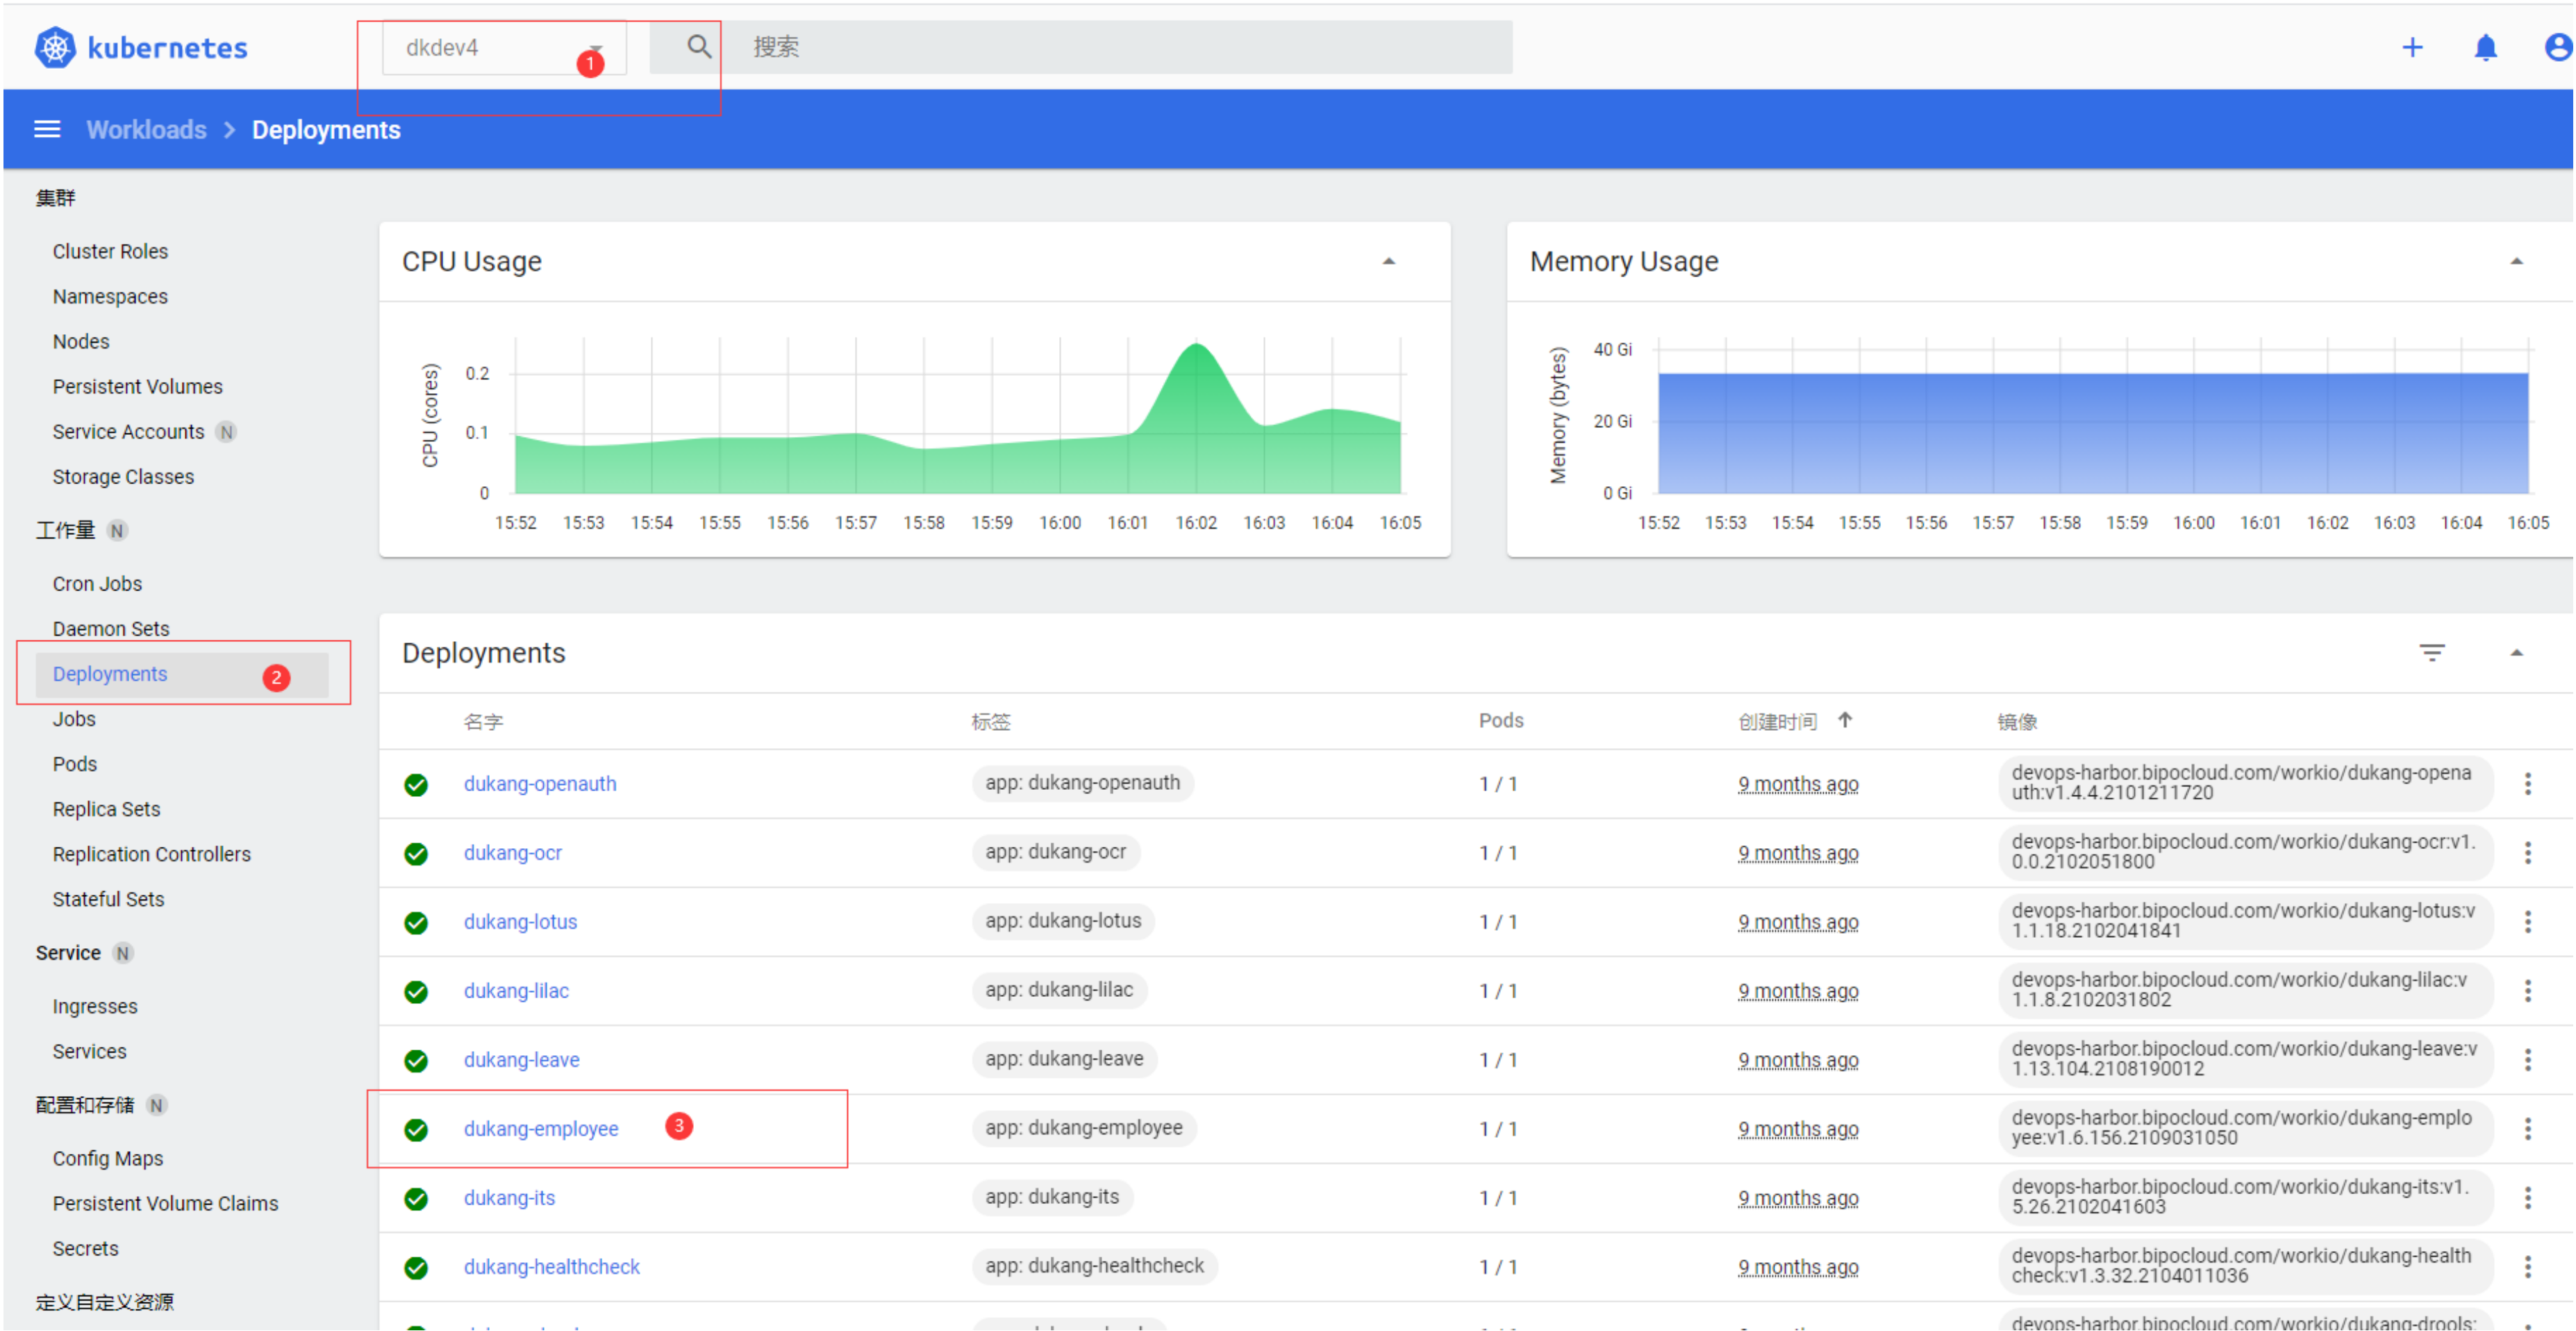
kubernetes

dkdev4 1

搜索

Workloads > Deployments

集群

Cluster Roles

Namespaces

Nodes

Persistent Volumes

Service Accounts N

Storage Classes

工作量 N

Cron Jobs

Daemon Sets

Deployments 2

Jobs

Pods

Replica Sets

Replication Controllers

Stateful Sets

Service N

Ingresses

Services

配置和存储 N

Config Maps

Persistent Volume Claims

Secrets

定义自定义资源

CPU Usage

CPU (cores)

0.2
0.1
0

15:52 15:53 15:54 15:55 15:56 15:57 15:58 15:59 16:00 16:01 16:02 16:03 16:04 16:05

Memory Usage

Memory (bytes)

40 Gi
20 Gi
0 Gi

15:52 15:53 15:54 15:55 15:56 15:57 15:58 15:59 16:00 16:01 16:02 16:03 16:04 16:05

Deployments

| 名字 | 标签 | Pods | 创建时间 ↑ | 镜像 |
|---|---|---|---|---|
| dukang-openauth | app: dukang-openauth | 1 / 1 | 9 months ago | devops-harbor.bipocloud.com/workio/dukang-openauth:v1.4.4.2101211720 |
| dukang-ocr | app: dukang-ocr | 1 / 1 | 9 months ago | devops-harbor.bipocloud.com/workio/dukang-ocr:v1.0.0.2102051800 |
| dukang-lotus | app: dukang-lotus | 1 / 1 | 9 months ago | devops-harbor.bipocloud.com/workio/dukang-lotus:v1.1.18.2102041841 |
| dukang-lilac | app: dukang-lilac | 1 / 1 | 9 months ago | devops-harbor.bipocloud.com/workio/dukang-lilac:v1.1.8.2102031802 |
| dukang-leave | app: dukang-leave | 1 / 1 | 9 months ago | devops-harbor.bipocloud.com/workio/dukang-leave:v1.13.104.2108190012 |
| dukang-employee 3 | app: dukang-employee | 1 / 1 | 9 months ago | devops-harbor.bipocloud.com/workio/dukang-employee:v1.6.156.2109031050 |
| dukang-its | app: dukang-its | 1 / 1 | 9 months ago | devops-harbor.bipocloud.com/workio/dukang-its:v1.5.26.2102041603 |
| dukang-healthcheck | app: dukang-healthcheck | 1 / 1 | 9 months ago | devops-harbor.bipocloud.com/workio/dukang-healthcheck:v1.3.32.2104011036 |
| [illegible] | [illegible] | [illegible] | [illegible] | devops-harbor.bipocloud.com/workio/dukang-drools: |